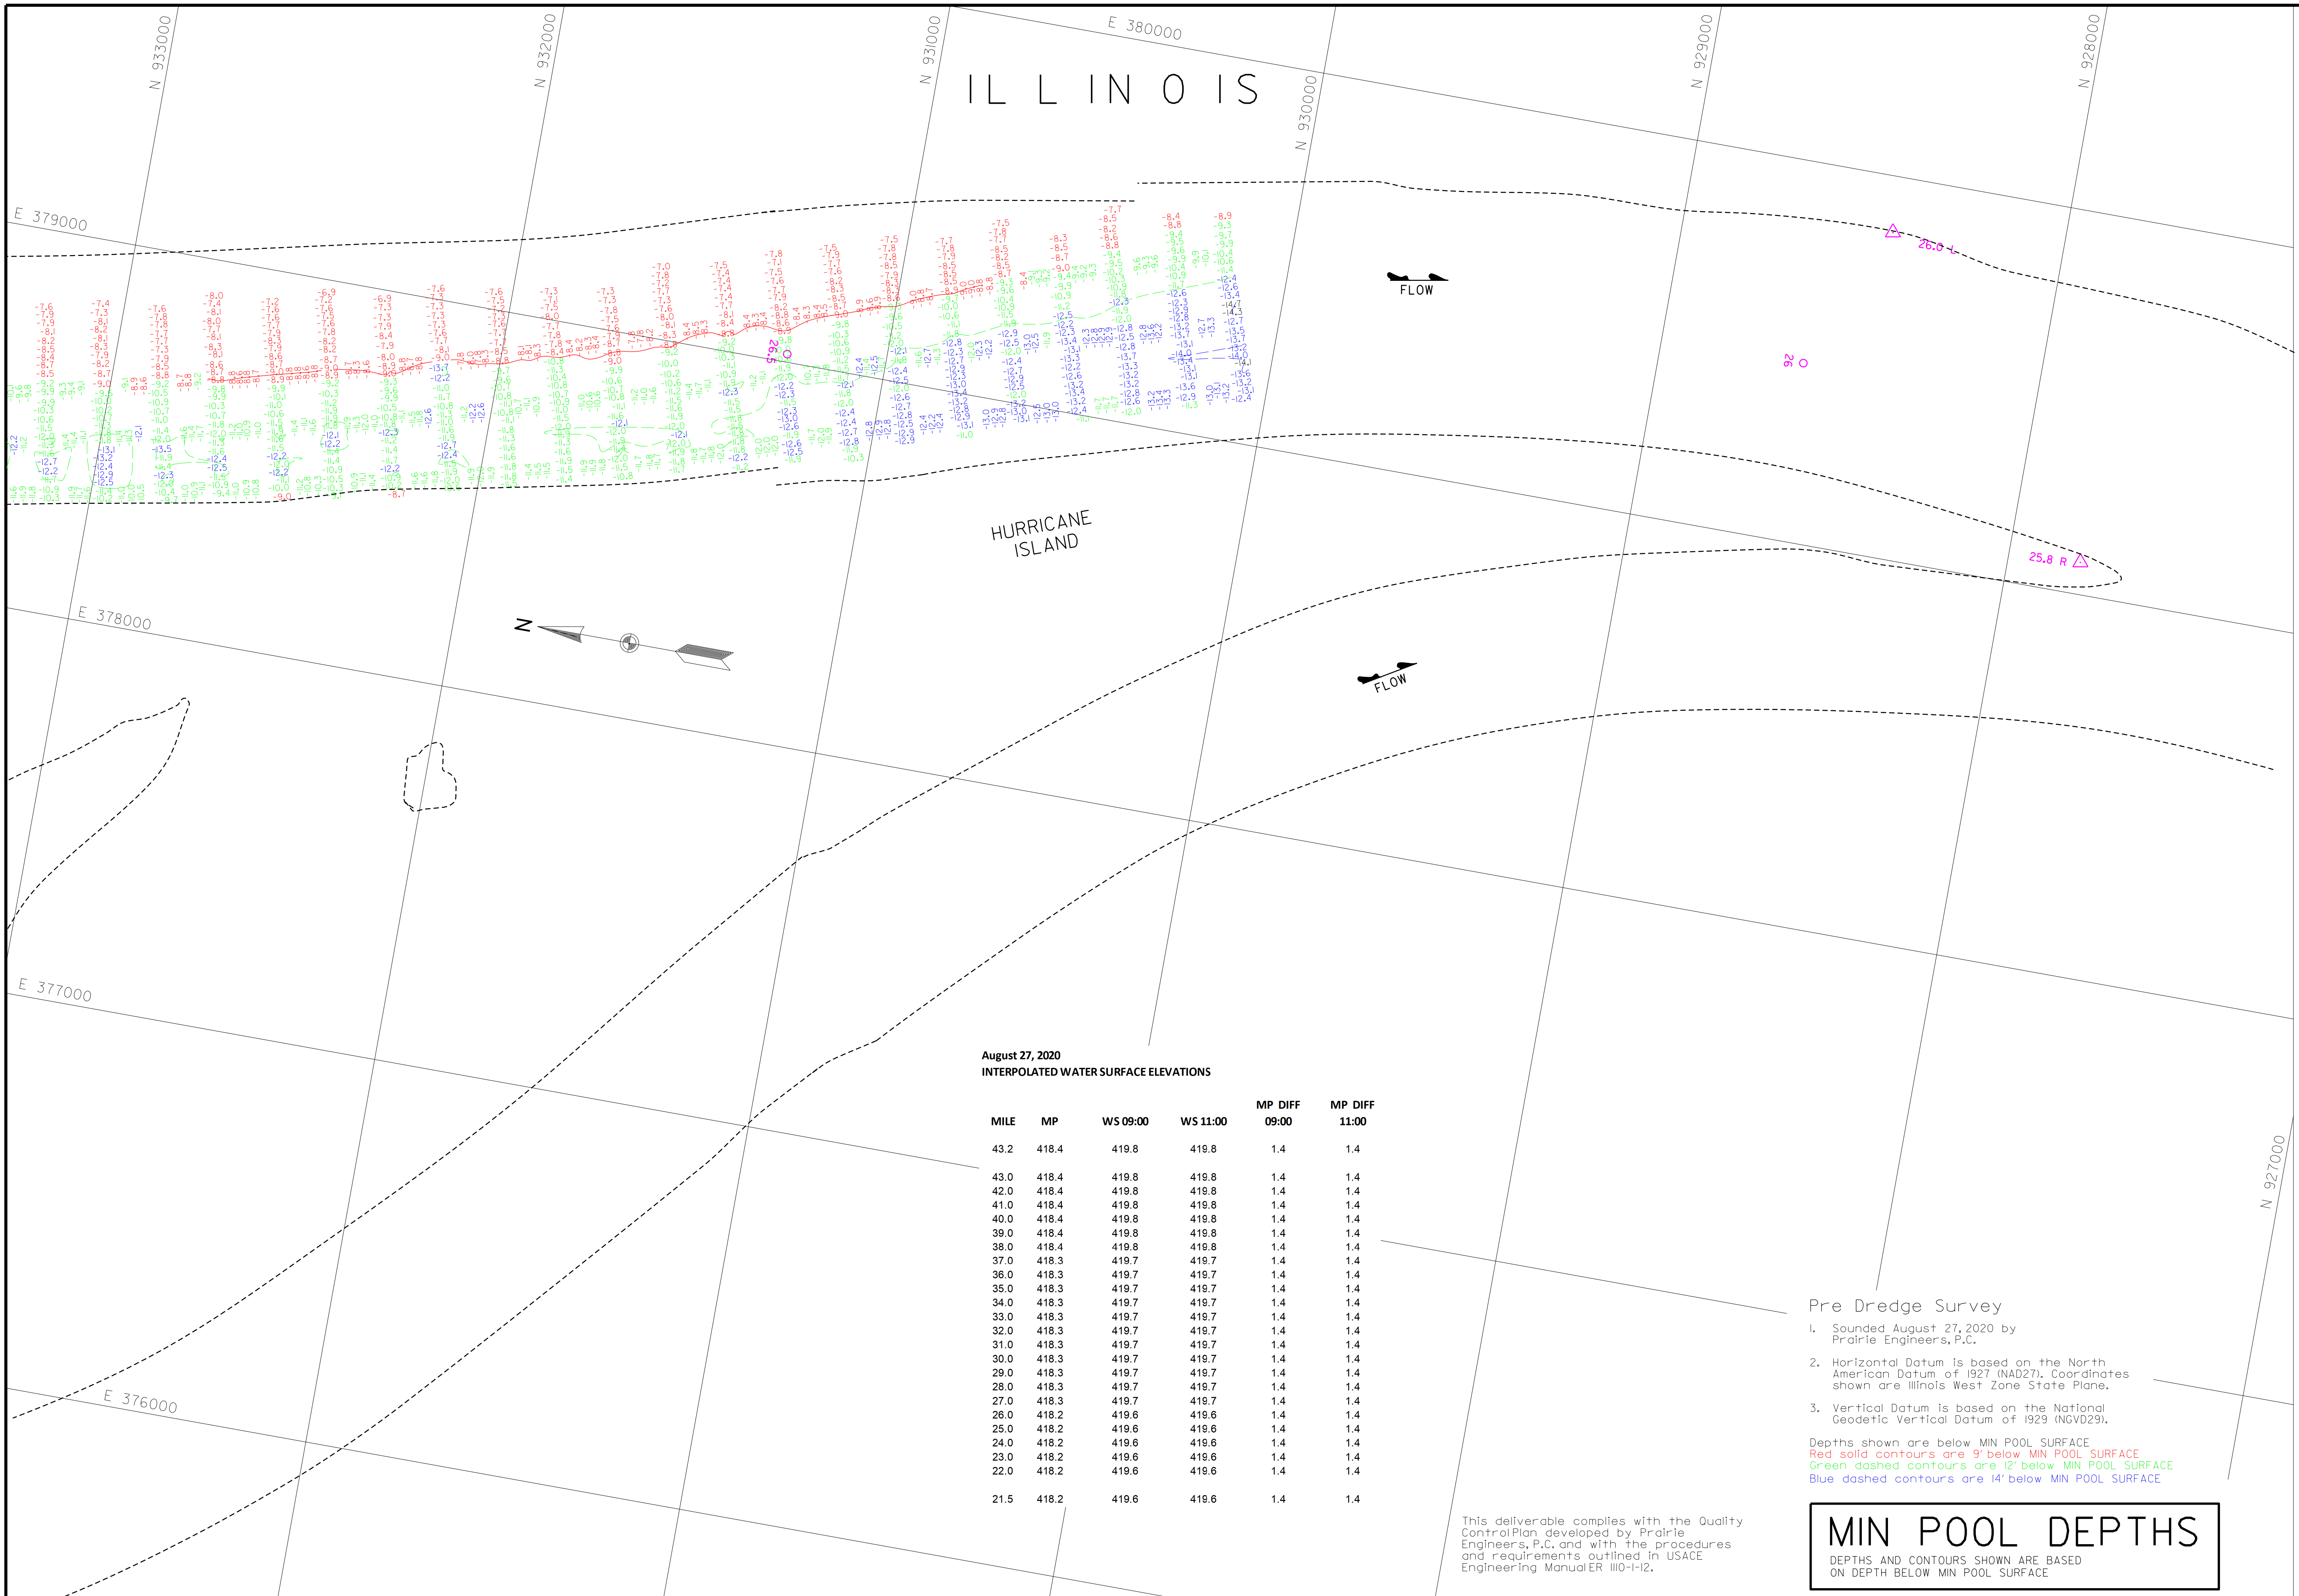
N 933000
N 932000
N 931000
E 380000
N 930000
N 929000
N 928000

ILLINOIS

E 379000

FLOW

26.0 L

26.5

26

HURRICANE ISLAND

25.8 R

E 378000

N

FLOW

E 377000

E 376000

N 927000

August 27, 2020
INTERPOLATED WATER SURFACE ELEVATIONS

| MILE | MP | WS 09:00 | WS 11:00 | MP DIFF 09:00 | MP DIFF 11:00 |
|---|---|---|---|---|---|
| 43.2 | 418.4 | 419.8 | 419.8 | 1.4 | 1.4 |
| 43.0 | 418.4 | 419.8 | 419.8 | 1.4 | 1.4 |
| 42.0 | 418.4 | 419.8 | 419.8 | 1.4 | 1.4 |
| 41.0 | 418.4 | 419.8 | 419.8 | 1.4 | 1.4 |
| 40.0 | 418.4 | 419.8 | 419.8 | 1.4 | 1.4 |
| 39.0 | 418.4 | 419.8 | 419.8 | 1.4 | 1.4 |
| 38.0 | 418.4 | 419.8 | 419.8 | 1.4 | 1.4 |
| 37.0 | 418.3 | 419.7 | 419.7 | 1.4 | 1.4 |
| 36.0 | 418.3 | 419.7 | 419.7 | 1.4 | 1.4 |
| 35.0 | 418.3 | 419.7 | 419.7 | 1.4 | 1.4 |
| 34.0 | 418.3 | 419.7 | 419.7 | 1.4 | 1.4 |
| 33.0 | 418.3 | 419.7 | 419.7 | 1.4 | 1.4 |
| 32.0 | 418.3 | 419.7 | 419.7 | 1.4 | 1.4 |
| 31.0 | 418.3 | 419.7 | 419.7 | 1.4 | 1.4 |
| 30.0 | 418.3 | 419.7 | 419.7 | 1.4 | 1.4 |
| 29.0 | 418.3 | 419.7 | 419.7 | 1.4 | 1.4 |
| 28.0 | 418.3 | 419.7 | 419.7 | 1.4 | 1.4 |
| 27.0 | 418.3 | 419.7 | 419.7 | 1.4 | 1.4 |
| 26.0 | 418.2 | 419.6 | 419.6 | 1.4 | 1.4 |
| 25.0 | 418.2 | 419.6 | 419.6 | 1.4 | 1.4 |
| 24.0 | 418.2 | 419.6 | 419.6 | 1.4 | 1.4 |
| 23.0 | 418.2 | 419.6 | 419.6 | 1.4 | 1.4 |
| 22.0 | 418.2 | 419.6 | 419.6 | 1.4 | 1.4 |
| 21.5 | 418.2 | 419.6 | 419.6 | 1.4 | 1.4 |

Pre Dredge Survey
1. Sounded August 27, 2020 by Prairie Engineers, P.C.
2. Horizontal Datum is based on the North American Datum of 1927 (NAD27). Coordinates shown are Illinois West Zone State Plane.
3. Vertical Datum is based on the National Geodetic Vertical Datum of 1929 (NGVD29).

Depths shown are below MIN POOL SURFACE
Red solid contours are 9' below MIN POOL SURFACE
Green dashed contours are 12' below MIN POOL SURFACE
Blue dashed contours are 14' below MIN POOL SURFACE

This deliverable complies with the Quality Control Plan developed by Prairie Engineers, P.C. and with the procedures and requirements outlined in USACE Engineering Manual ER 1110-1-12.

MIN POOL DEPTHS
DEPTHS AND CONTOURS SHOWN ARE BASED ON DEPTH BELOW MIN POOL SURFACE